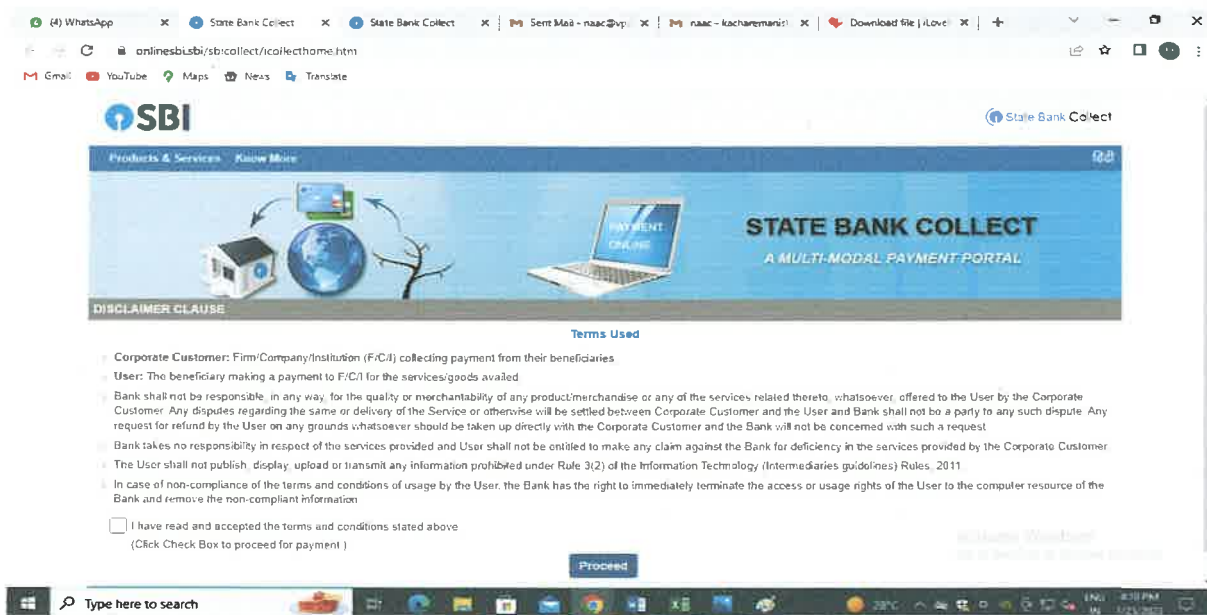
(4) WhatsApp
State Bank Collect
State Bank Collect
Sent Mail - naac@vp
naac - kacharemanist
Download file | iLovel

onlinesbi.sbi/sbicollect/icollecthome.htm

Gmail YouTube Maps News Translate

SBI

State Bank Collect

Products & Services Know More

STATE BANK COLLECT
A MULTI-MODAL PAYMENT PORTAL

PAYMENT ONLINE

DISCLAIMER CLAUSE

Terms Used

Corporate Customer: Firm/Company/Institution (F/C/I) collecting payment from their beneficiaries

User: The beneficiary making a payment to F/C/I for the services/goods availed

Bank shall not be responsible, in any way, for the quality or merchantability of any product/merchandise or any of the services related thereto, whatsoever, offered to the User by the Corporate Customer. Any disputes regarding the same or delivery of the Service or otherwise will be settled between Corporate Customer and the User and Bank shall not be a party to any such dispute. Any request for refund by the User on any grounds whatsoever should be taken up directly with the Corporate Customer and the Bank will not be concerned with such a request.

Bank takes no responsibility in respect of the services provided and User shall not be entitled to make any claim against the Bank for deficiency in the services provided by the Corporate Customer.

The User shall not publish, display, upload or transmit any information prohibited under Rule 3(2) of the Information Technology (Intermediaries guidelines) Rules, 2011.

In case of non-compliance of the terms and conditions of usage by the User, the Bank has the right to immediately terminate the access or usage rights of the User to the computer resource of the Bank and remove the non-compliant information

I have read and accepted the terms and conditions stated above
(Click Check Box to proceed for payment.)

Proceed

Activate Windows
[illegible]

Type here to search
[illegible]